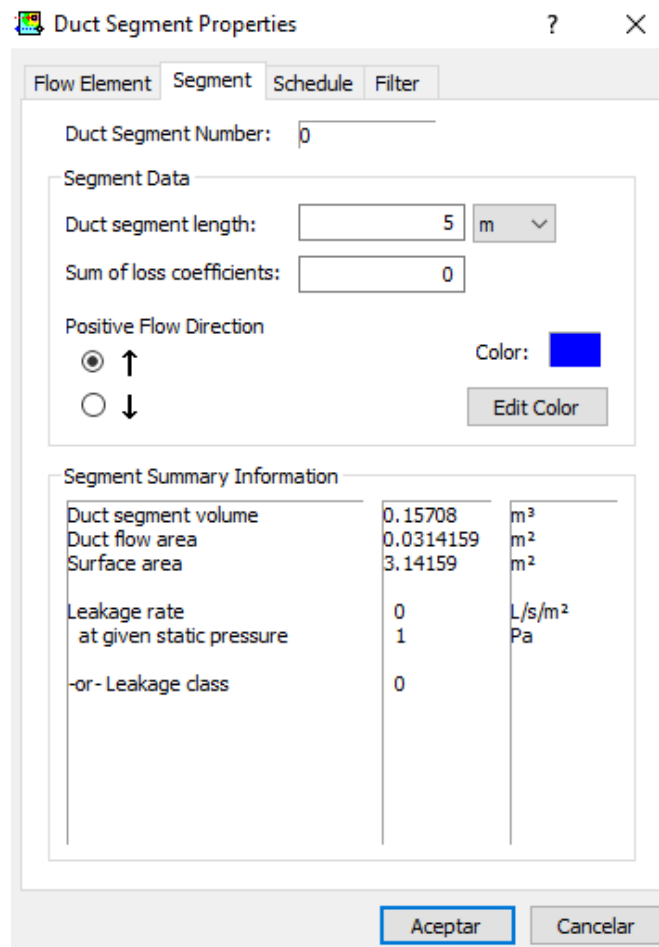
Duct Segment Properties ? ×

Flow Element | Segment | Schedule | Filter

Duct Segment Number: 0

Segment Data

Duct segment length: 5 m

Sum of loss coefficients: 0

Positive Flow Direction

◉ ↑

○ ↓

Color:

Edit Color

Segment Summary Information

| | | |
|---|---|---|
| Duct segment volume | 0.15708 | m³ |
| Duct flow area | 0.0314159 | m² |
| Surface area | 3.14159 | m² |
| Leakage rate | 0 | L/s/m² |
| at given static pressure | 1 | Pa |
| -or- Leakage class | 0 | |

Aceptar Cancelar